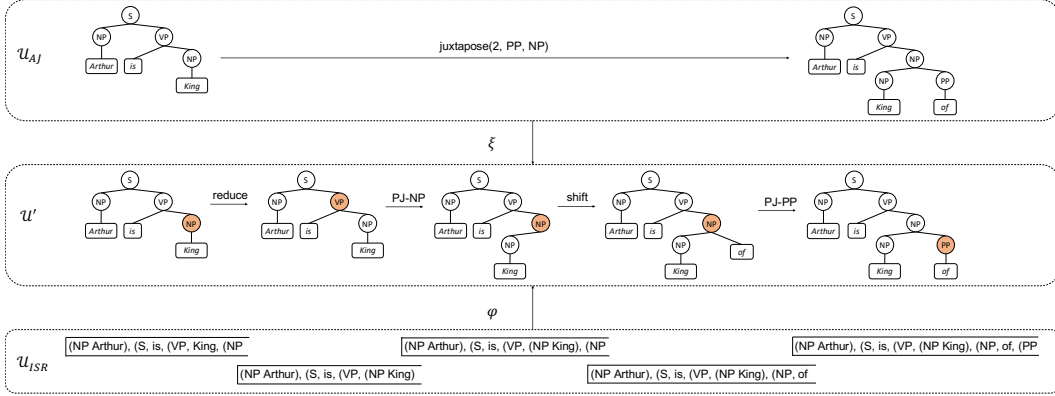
$\mathcal{U}_{AJ}$

S
NP VP
Arthur is NP
King

juxtapose(2, PP, NP)

S
NP VP
Arthur is NP
NP PP
King of

$\xi$

$\mathcal{U}'$

S
NP VP
Arthur is NP
King

reduce

S
NP VP
Arthur is NP
King

PJ-NP

S
NP VP
Arthur is NP
NP
King

shift

S
NP VP
Arthur is NP
NP of
King

PJ-PP

S
NP VP
Arthur is NP
NP PP
King of

$\varphi$

$\mathcal{U}_{ISR}$

(NP Arthur), (S, is, (VP, King, (NP

(NP Arthur), (S, is, (VP, (NP King)

(NP Arthur), (S, is, (VP, (NP King), (NP

(NP Arthur), (S, is, (VP, (NP King), (NP, of

(NP Arthur), (S, is, (VP, (NP King), (NP, of, (PP